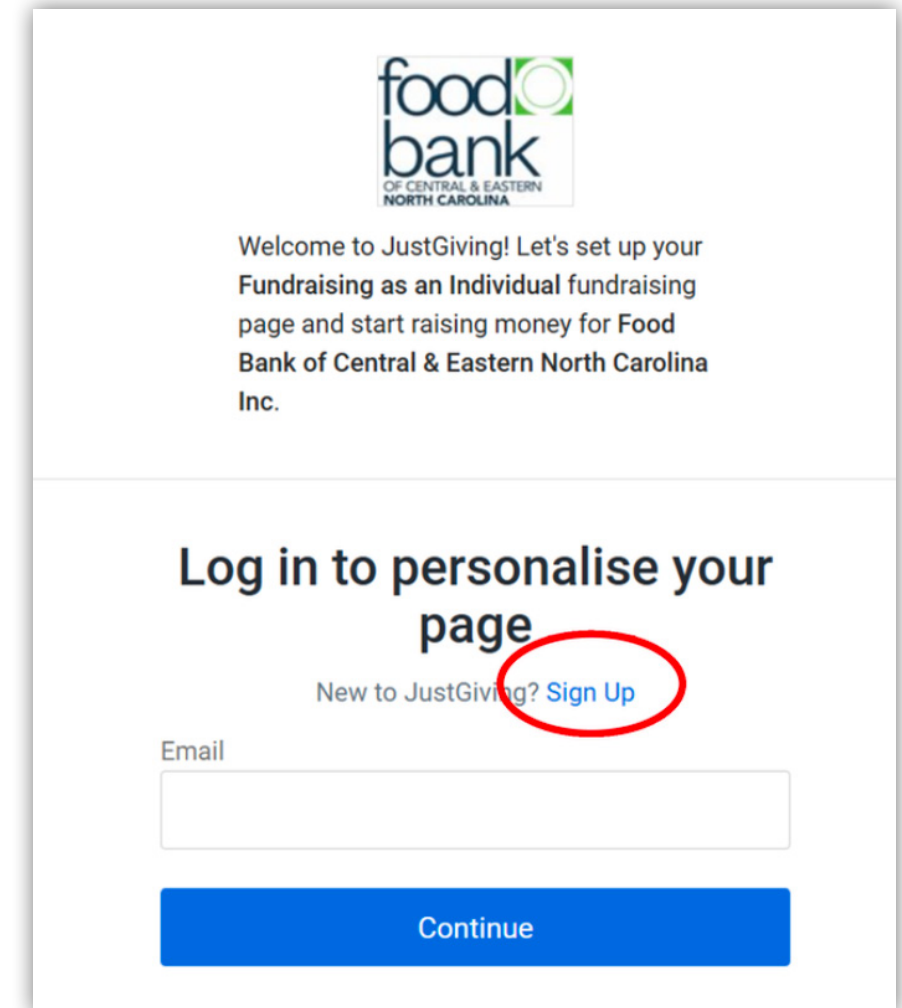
food
bank
OF CENTRAL & EASTERN
NORTH CAROLINA

Welcome to JustGiving! Let's set up your Fundraising as an Individual fundraising page and start raising money for Food Bank of Central & Eastern North Carolina Inc.

Log in to personalise your page

New to JustGiving? Sign Up

Email

Continue